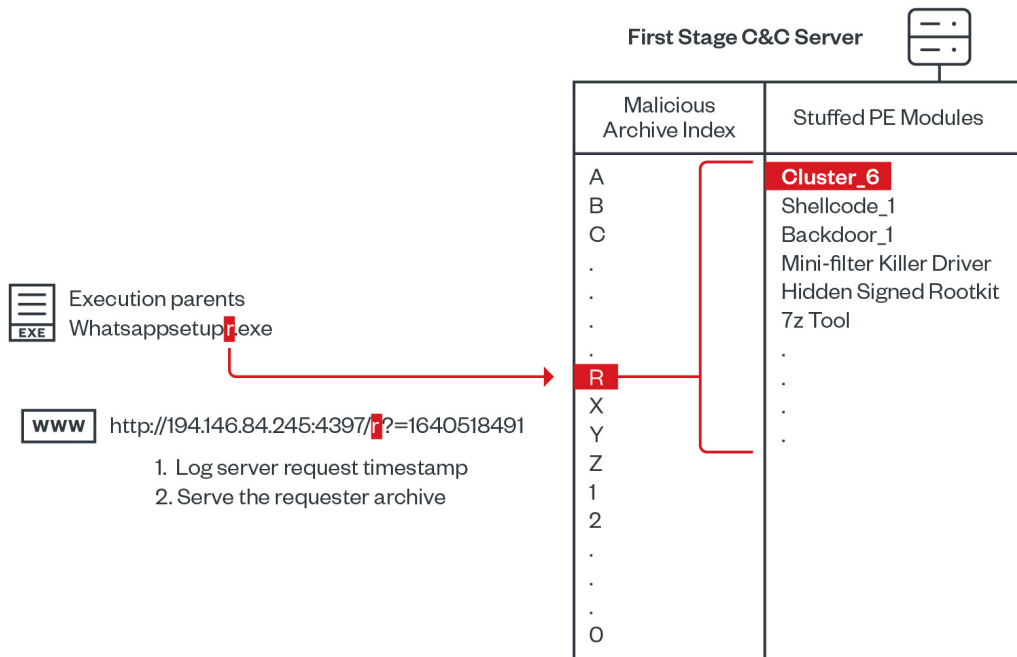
First Stage C&C Server

| Malicious Archive Index | Stuffed PE Modules |
|---|---|
| A | Cluster_6 |
| B | Shellcode_1 |
| C | Backdoor_1 |
| . | Mini-filter Killer Driver |
| . | Hidden Signed Rootkit |
| . | 7z Tool |
| . | . |
| R | . |
| X | . |
| Y | . |
| Z | |
| 1 | |
| 2 | |
| . | |
| . | |
| . | |
| 0 | |

EXE

Execution parents
Whatsappsetupr.exe

WWW

http://194.146.84.245:4397/r?=1640518491

1. Log server request timestamp
2. Serve the requester archive